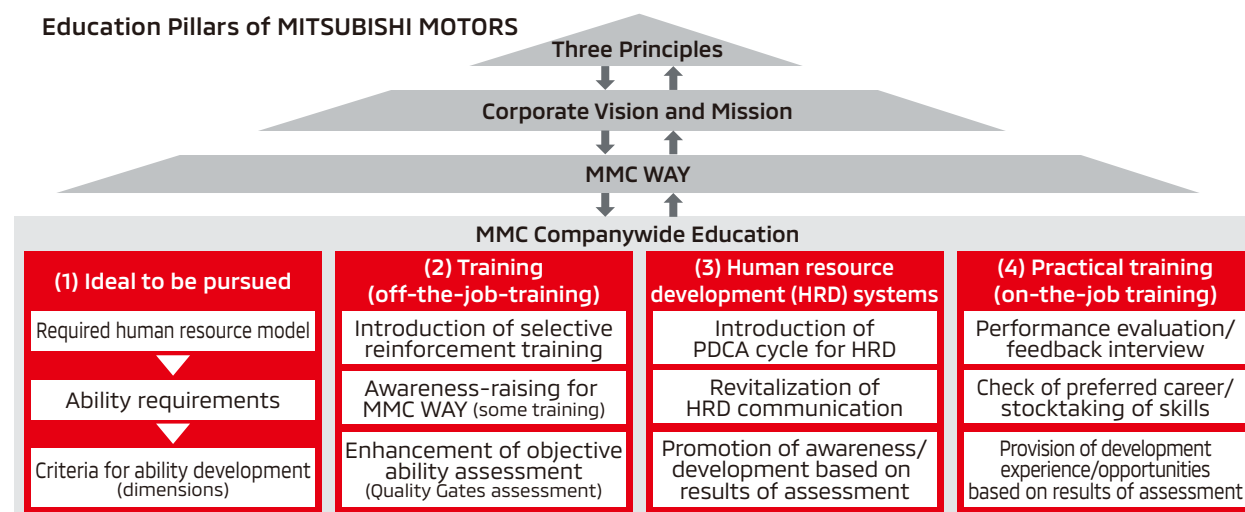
Education Pillars of MITSUBISHI MOTORS

Three Principles

Corporate Vision and Mission

MMC WAY

MMC Companywide Education

(1) Ideal to be pursued

Required human resource model

Ability requirements

Criteria for ability development (dimensions)

(2) Training (off-the-job-training)

Introduction of selective reinforcement training

Awareness-raising for MMC WAY (some training)

Enhancement of objective ability assessment (Quality Gates assessment)

(3) Human resource development (HRD) systems

Introduction of PDCA cycle for HRD

Revitalization of HRD communication

Promotion of awareness/ development based on results of assessment

(4) Practical training (on-the-job training)

Performance evaluation/ feedback interview

Check of preferred career/ stocktaking of skills

Provision of development experience/opportunities based on results of assessment